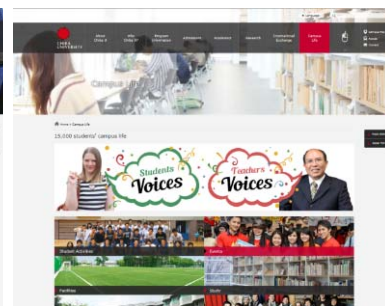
CHIBA UNIVERSITY

About Chiba U

Why Chiba U

Program Information

Admissions

Academics

Research

International Exchange

Campus Life

Campus life

Home > Campus life

15,000 students' campus life

Students' Voices

Teachers' Voices

Student Activities

Events

Facilities

Study